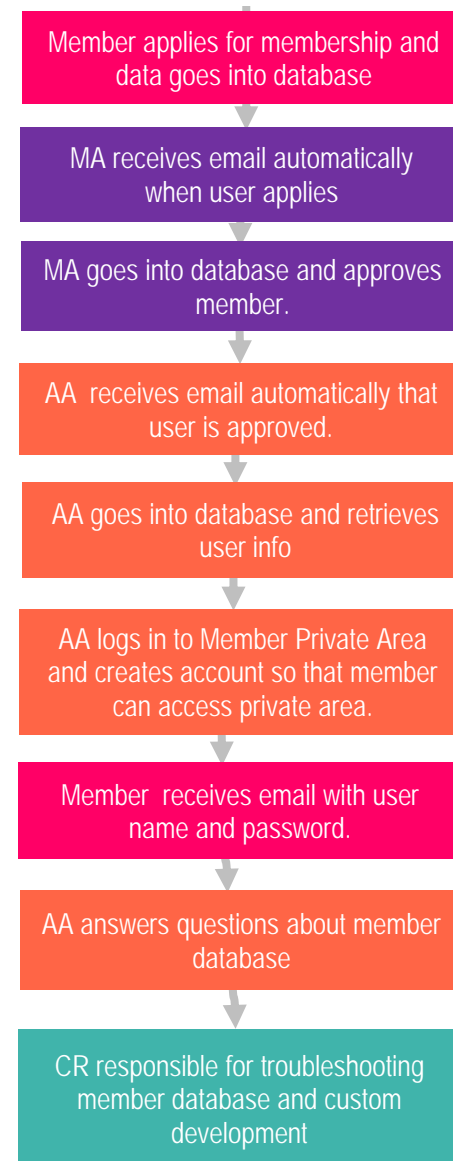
Member applies for membership and data goes into database

MA receives email automatically when user applies

MA goes into database and approves member.

AA receives email automatically that user is approved.

AA goes into database and retrieves user info

AA logs in to Member Private Area and creates account so that member can access private area.

Member receives email with user name and password.

AA answers questions about member database

CR responsible for troubleshooting member database and custom development